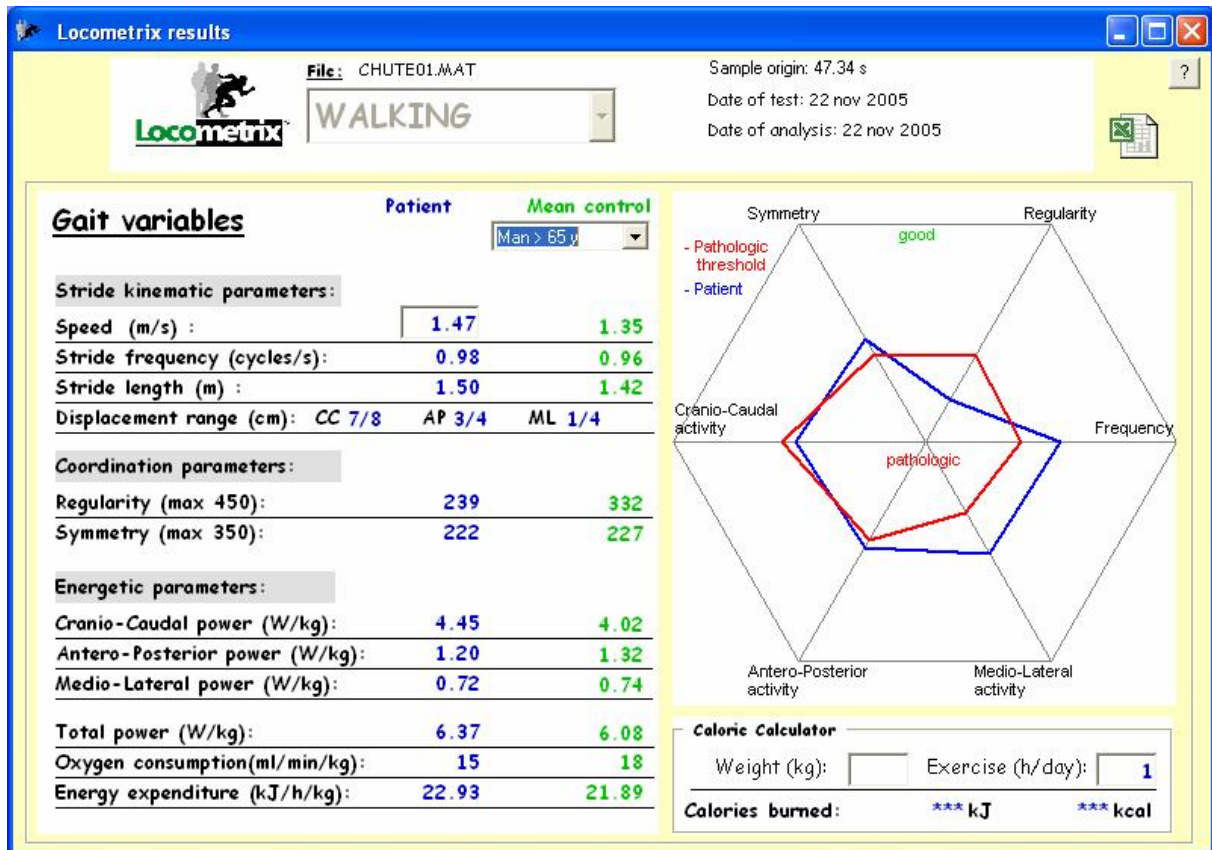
Locometrix results

Locometrix

File: CHUTE01.MAT

WALKING

Sample origin: 47.34 s
Date of test: 22 nov 2005
Date of analysis: 22 nov 2005

?

Gait variables

Patient

Mean control

Man > 65 y

Stride kinematic parameters:

| | Patient | Mean control |
|---|---|---|
| Speed (m/s) : | 1.47 | 1.35 |
| Stride frequency (cycles/s): | 0.98 | 0.96 |
| Stride length (m) : | 1.50 | 1.42 |

Displacement range (cm): CC 7/8 AP 3/4 ML 1/4

Coordination parameters:

| | Patient | Mean control |
|---|---|---|
| Regularity (max 450): | 239 | 332 |
| Symmetry (max 350): | 222 | 227 |

Energetic parameters:

| | Patient | Mean control |
|---|---|---|
| Cranio-Caudal power (W/kg): | 4.45 | 4.02 |
| Antero-Posterior power (W/kg): | 1.20 | 1.32 |
| Medio-Lateral power (W/kg): | 0.72 | 0.74 |
| Total power (W/kg): | 6.37 | 6.08 |
| Oxygen consumption(ml/min/kg): | 15 | 18 |
| Energy expenditure (kJ/h/kg): | 22.93 | 21.89 |

Symmetry
Regularity
good
- Pathologic threshold
- Patient
Cranio-Caudal activity
Frequency
pathologic
Antero-Posterior activity
Medio-Lateral activity

Caloric Calculator
Weight (kg):
Exercise (h/day): 1
Calories burned: *** kJ *** kcal